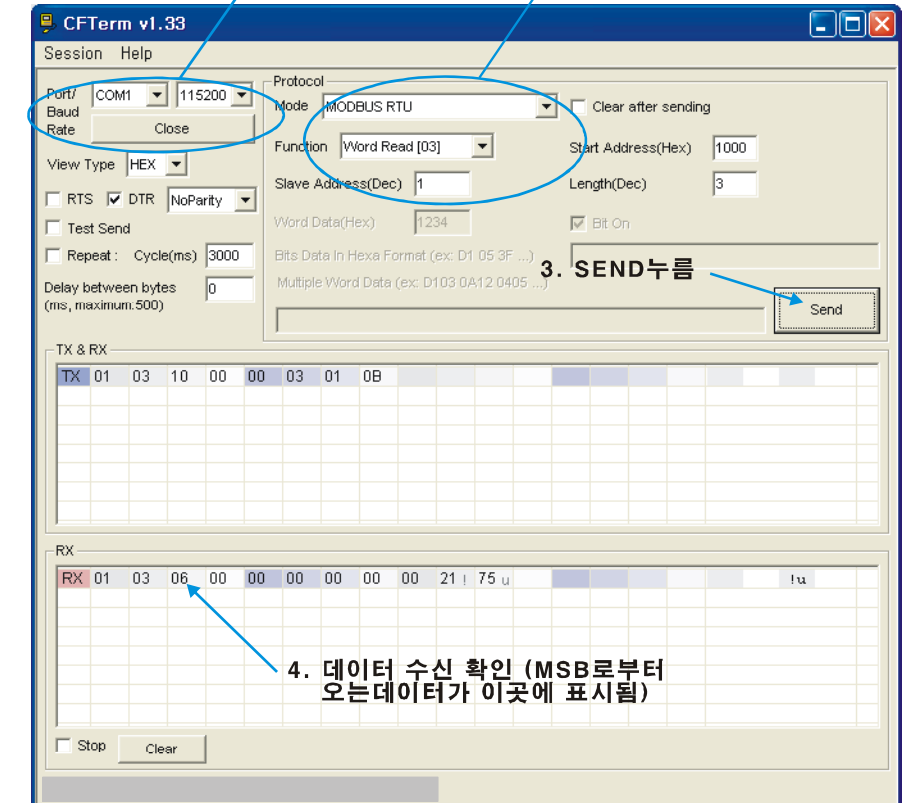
CFTerm v1.33

Session Help

Port/ Baud Rate COM1 115200

Close

View Type HEX

RTS DTR NoParity

Test Send

Repeat : Cycle(ms) 3000

Delay between bytes (ms, maximum:500) 0

Protocol

Mode MODBUS RTU

Clear after sending

Function Word Read [03]

Start Address(Hex) 1000

Slave Address(Dec) 1

Length(Dec) 3

Word Data(Hex) 1234

Bit On

Bits Data In Hexa Format (ex: D1 05 3F ...)

Multiple Word Data (ex: D103 0A12 0405 ...)

3. SEND누름

Send

TX & RX

| TX | 01 | 03 | 10 | 00 | 00 | 03 | 01 | 0B |
|---|---|---|---|---|---|---|---|---|

RX

| RX | 01 | 03 | 06 | 00 | 00 | 00 | 00 | 00 | 00 | 21 ! | 75 u | !u |
|---|---|---|---|---|---|---|---|---|---|---|---|---|

4. 데이터 수신 확인 (MSB로부터 오는데이터가 이곳에 표시됨)

Stop

Clear